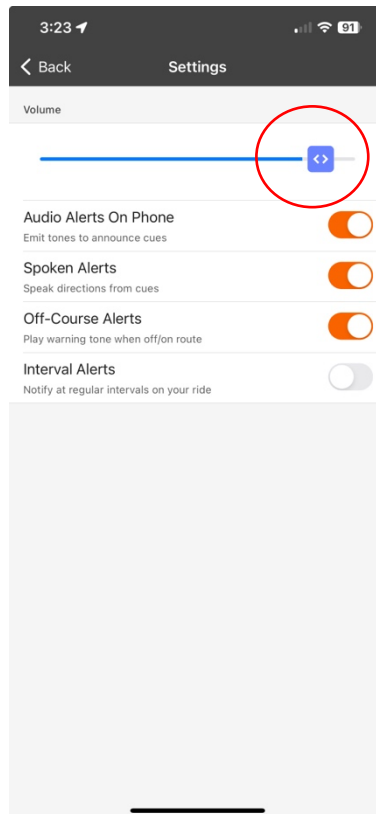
3:23

91

Back

Settings

Volume

<>

Audio Alerts On Phone
Emit tones to announce cues

Spoken Alerts
Speak directions from cues

Off-Course Alerts
Play warning tone when off/on route

Interval Alerts
Notify at regular intervals on your ride